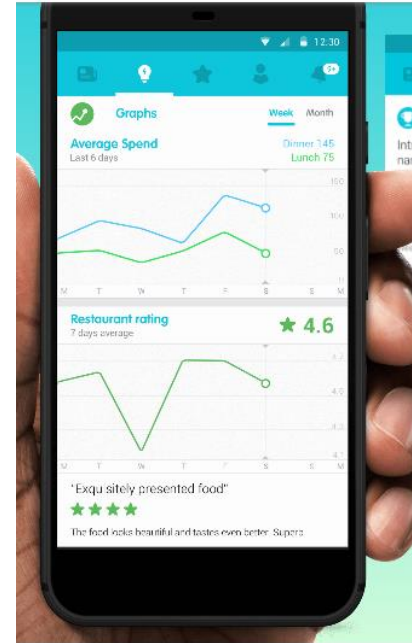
12:30

9+

Graphs

Week Month

Average Spend

Last 6 days

Dinner 145

Lunch 75

150

100

50

M T W T F S S M

Restaurant rating

7 days average

★ 4.6

5.2

4.9

4.3

4.1

M T W T F S S M

"Exqu sitely presented food"

★★★★

The food looks beautiful and tastes even better. Supers

Int

na